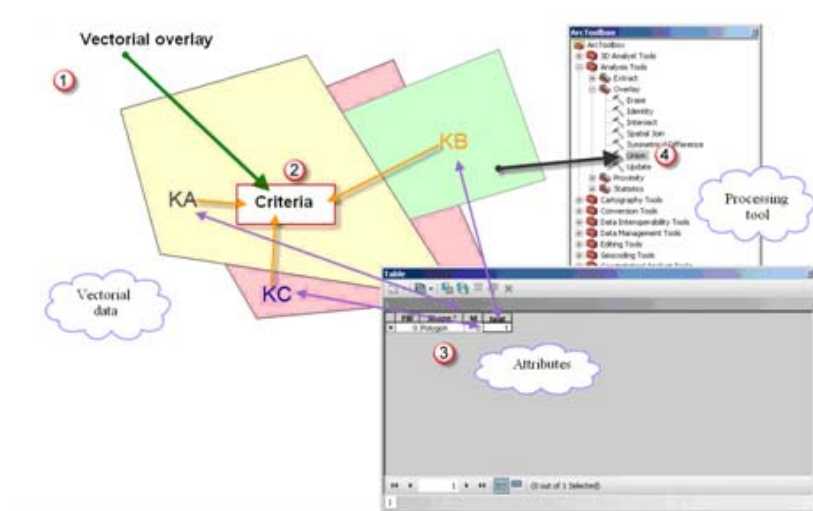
Vectorial overlay

1

2

Criteria

KA

KB

KC

Vectorial data

ArcToolbox
ArcToolbox
3D Analyst Tools
Analysis Tools
Extract
Overlay
Erase
Identity
Intersect
Spatial Join
Symmetrical Difference
Union
Update
Proximity
Statistics
Cartography Tools
Conversion Tools
Data Interoperability Tools
Data Management Tools
Editing Tools
Geocoding Tools
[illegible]

4

Processing tool

Table

| FID | Shape * | Id | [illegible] |
|---|---|---|---|
| 0 | Polygon | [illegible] | 1 |

3

Attributes

1 (0 out of 1 Selected)